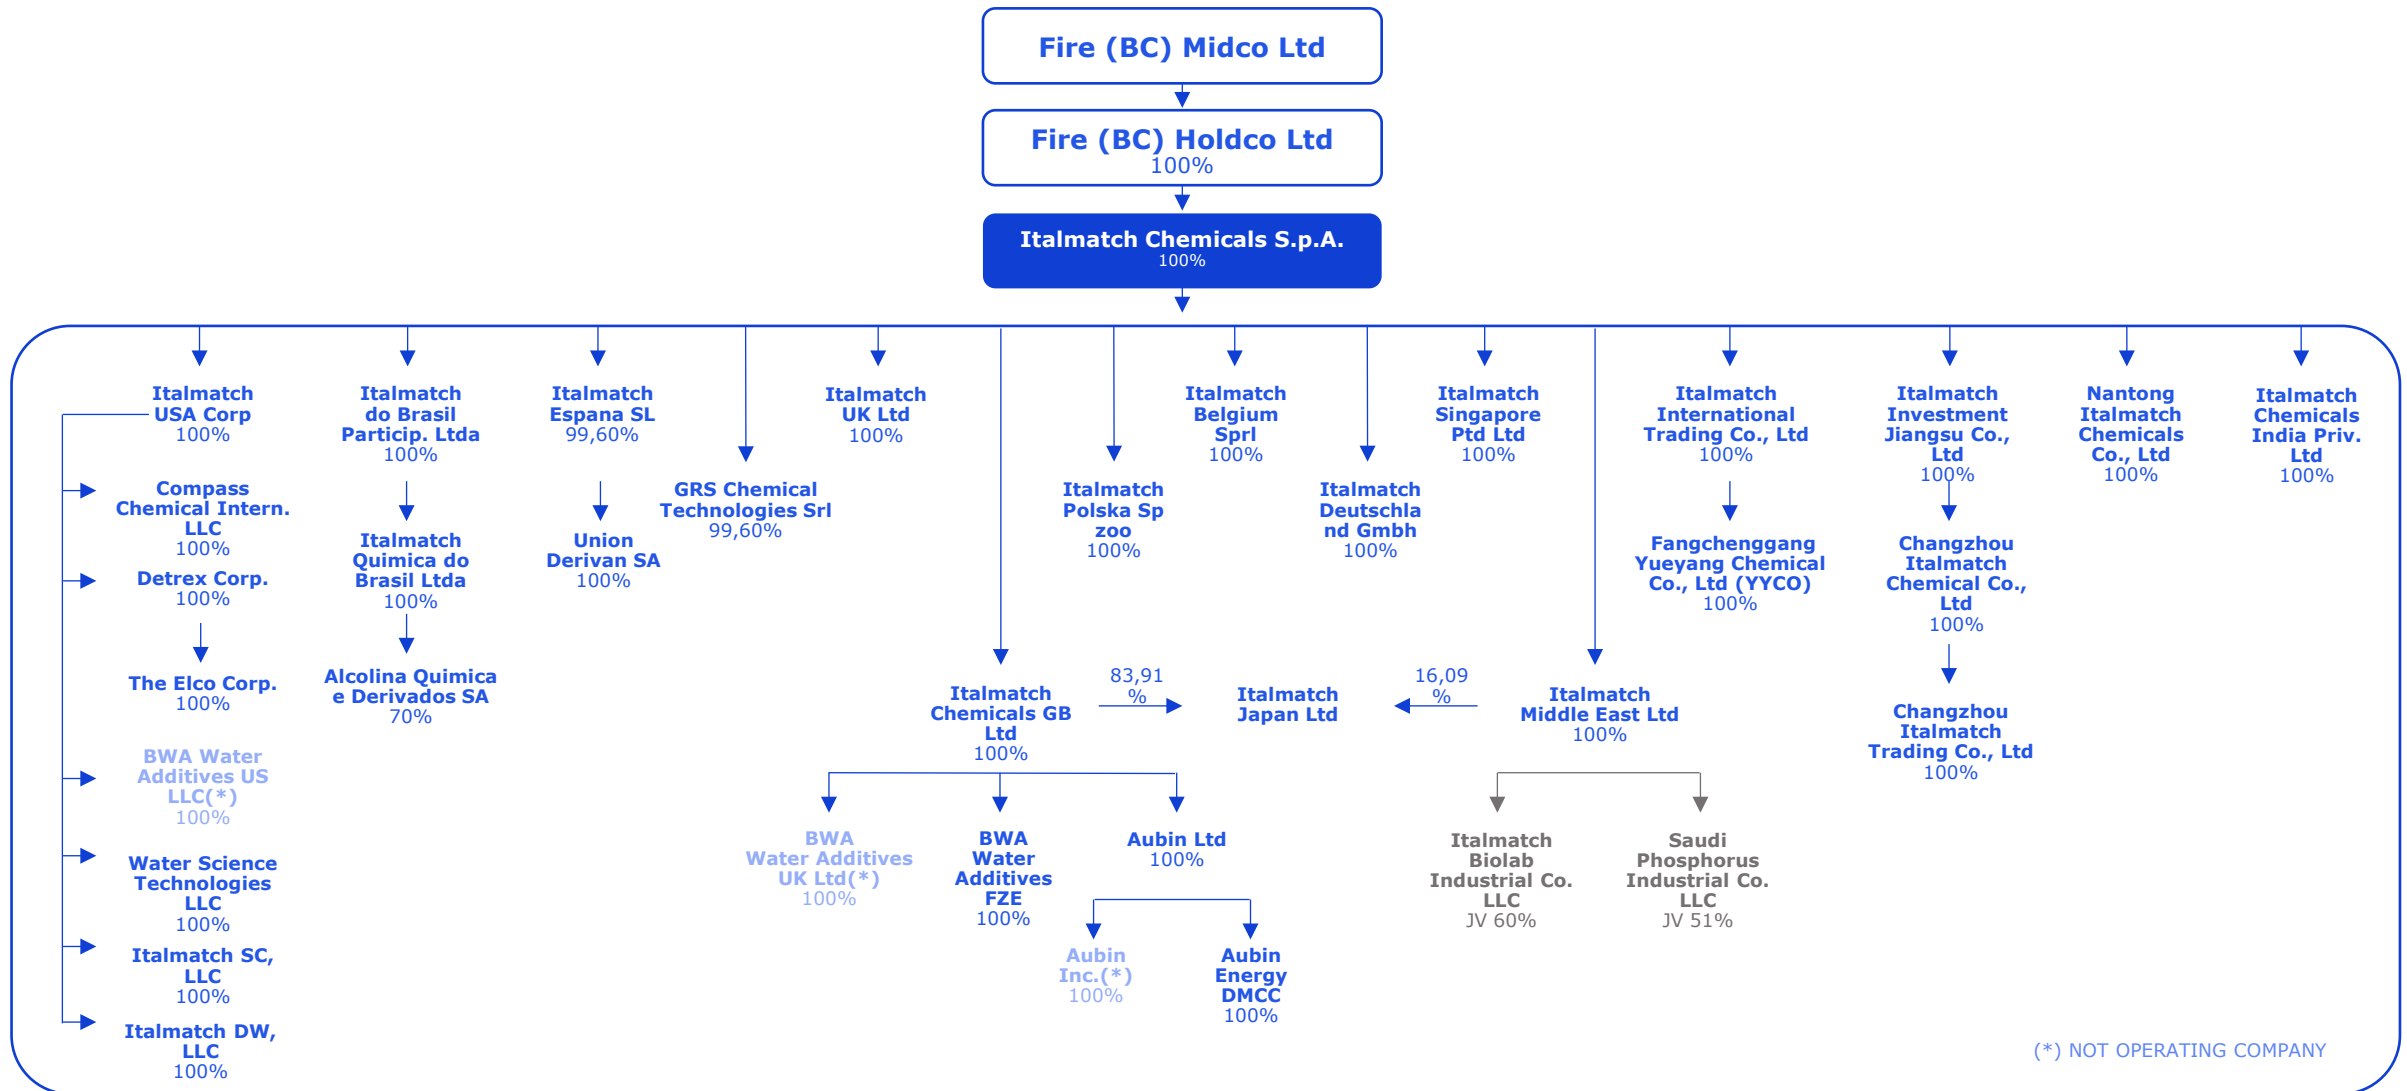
Fire (BC) Midco Ltd

Fire (BC) Holdco Ltd
100%

Italmatch Chemicals S.p.A.
100%

Italmatch USA Corp
100%

Compass Chemical Intern. LLC
100%

Detrex Corp.
100%

The Elco Corp.
100%

BWA Water Additives US LLC(*)
100%

Water Science Technologies LLC
100%

Italmatch SC, LLC
100%

Italmatch DW, LLC
100%

Italmatch do Brasil Particip. Ltda
100%

Italmatch Quimica do Brasil Ltda
100%

Alcolina Quimica e Derivados SA
70%

Italmatch Espana SL
99,60%

Union Derivan SA
100%

GRS Chemical Technologies Srl
99,60%

Italmatch UK Ltd
100%

Italmatch Chemicals GB Ltd
100%

83,91 %

Italmatch Japan Ltd

16,09 %

BWA Water Additives UK Ltd(*)
100%

BWA Water Additives FZE
100%

Aubin Ltd
100%

Aubin Inc.(*)
100%

Aubin Energy DMCC
100%

Italmatch Polska Sp zoo
100%

Italmatch Belgium Sprl
100%

Italmatch Deutschland Gmbh
100%

Italmatch Singapore Ptd Ltd
100%

Italmatch Middle East Ltd
100%

Italmatch Biolab Industrial Co. LLC
JV 60%

Saudi Phosphorus Industrial Co. LLC
JV 51%

Italmatch International Trading Co., Ltd
100%

Fangchenggang Yueyang Chemical Co., Ltd (YYCO)
100%

Italmatch Investment Jiangsu Co., Ltd
100%

Changzhou Italmatch Chemical Co., Ltd
100%

Changzhou Italmatch Trading Co., Ltd
100%

Nantong Italmatch Chemicals Co., Ltd
100%

Italmatch Chemicals India Priv. Ltd
100%

(*) NOT OPERATING COMPANY